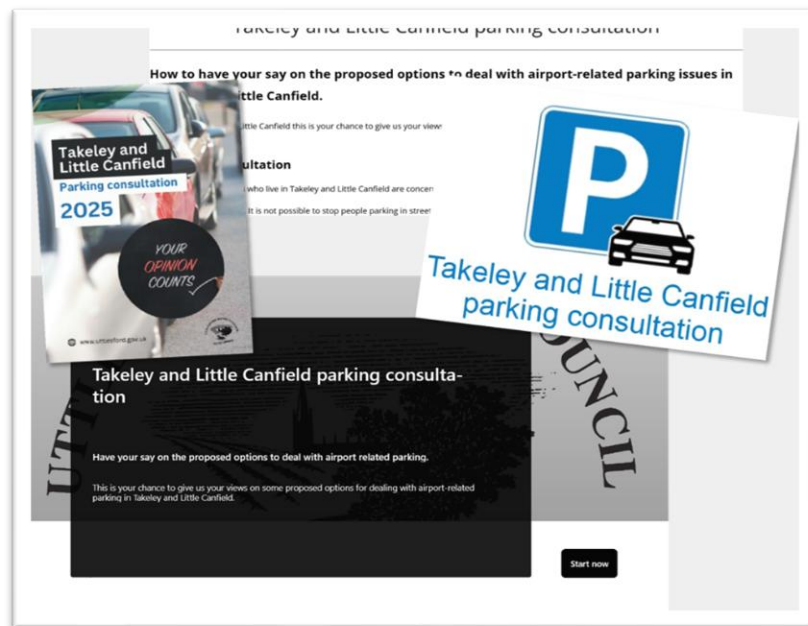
Takeley and Little Canfield parking consultation

How to have your say on the proposed options to deal with airport-related parking issues in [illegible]ittle Canfield.

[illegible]ittle Canfield this is your chance to give us your views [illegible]

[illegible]ultation

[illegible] who live in Takeley and Little Canfield are concern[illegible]

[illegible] It is not possible to stop people parking in street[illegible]

Takeley and Little Canfield
Parking consultation
2025

YOUR OPINION COUNTS

www.uttlesford.gov.uk

P

Takeley and Little Canfield parking consultation

Takeley and Little Canfield parking consultation

Have your say on the proposed options to deal with airport related parking.

This is your chance to give us your views on some proposed options for dealing with airport-related parking in Takeley and Little Canfield.

UTT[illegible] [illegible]OUNCIL

Start now